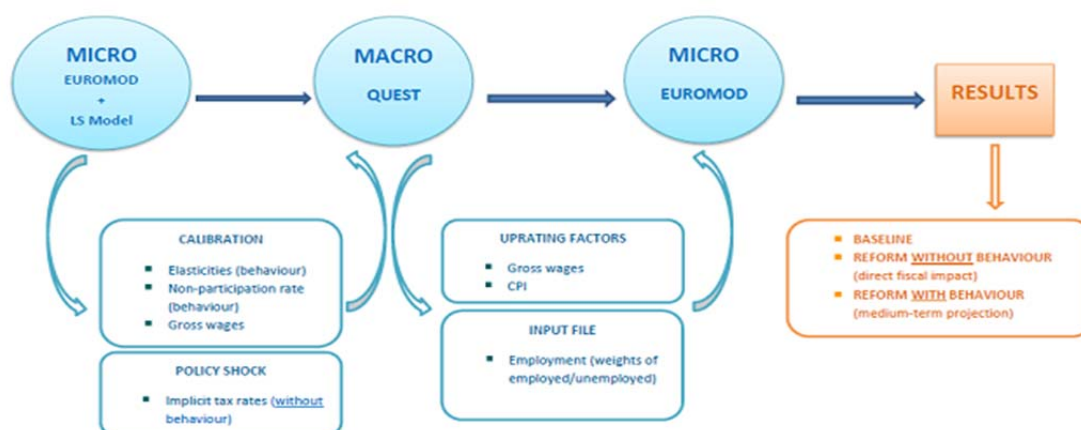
MICRO
EUROMOD
+
LS Model

MACRO
QUEST

MICRO
EUROMOD

RESULTS

CALIBRATION
Elasticities (behaviour)
Non-participation rate (behaviour)
Gross wages

POLICY SHOCK
Implicit tax rates (without behaviour)

UPRATING FACTORS
Gross wages
CPI

INPUT FILE
Employment (weights of employed/unemployed)

BASELINE
REFORM WITHOUT BEHAVIOUR (direct fiscal impact)
REFORM WITH BEHAVIOUR (medium-term projection)